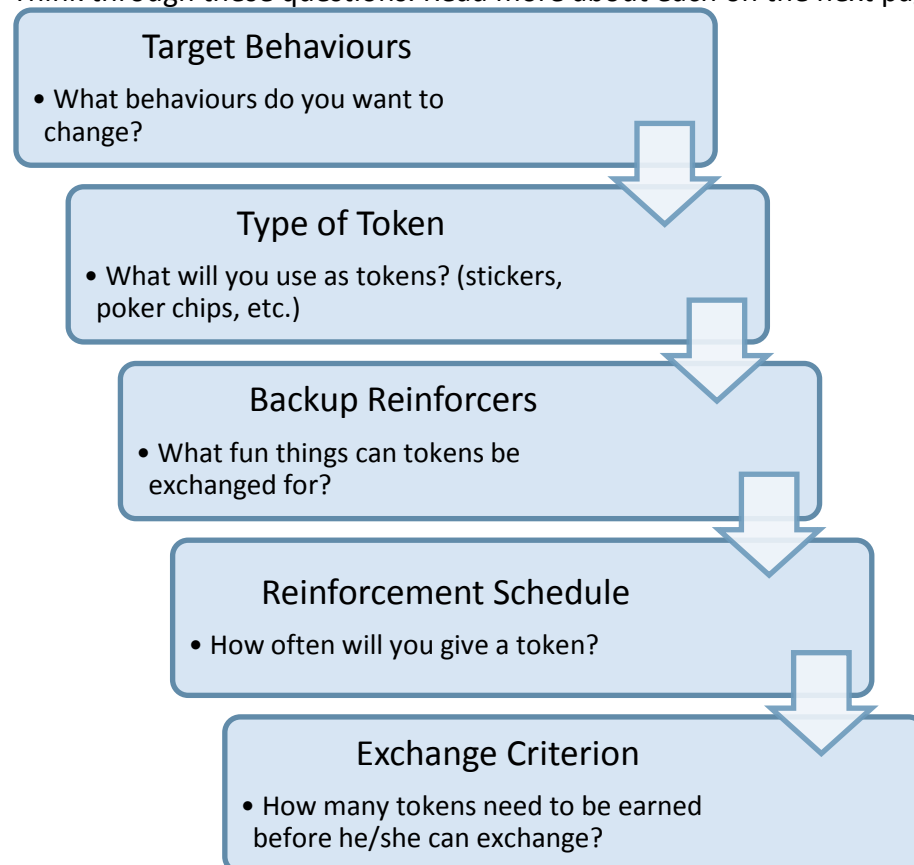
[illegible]

Target Behaviours

• What behaviours do you want to change?

Type of Token

• What will you use as tokens? (stickers, poker chips, etc.)

Backup Reinforcers

• What fun things can tokens be exchanged for?

Reinforcement Schedule

• How often will you give a token?

Exchange Criterion

• How many tokens need to be earned before he/she can exchange?